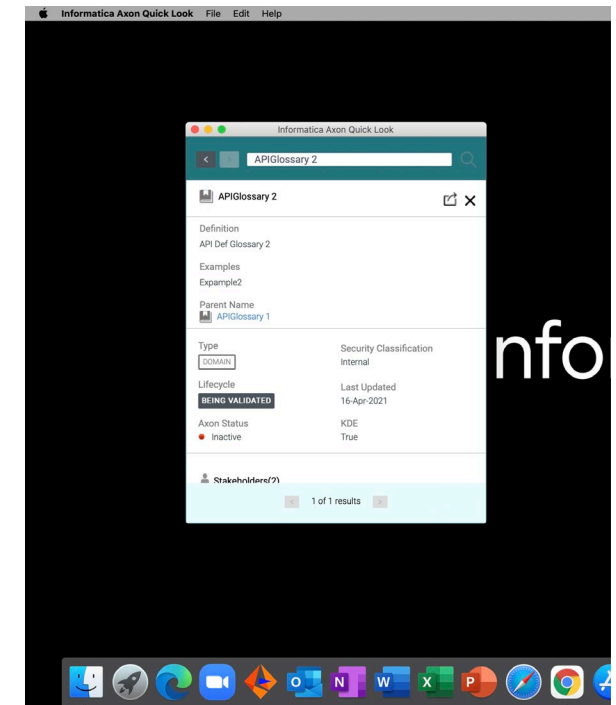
Informatica Axon Quick Look File Edit Help

Informatica Axon Quick Look

APIGlossary 2

APIGlossary 2

Definition
API Def Glossary 2

Examples
Expample2

Parent Name
APIGlossary 1

Type
DOMAIN

Security Classification
Internal

Lifecycle
BEING VALIDATED

Last Updated
16-Apr-2021

Axon Status
Inactive

KDE
True

Stakeholders(2)

1 of 1 results

nfor